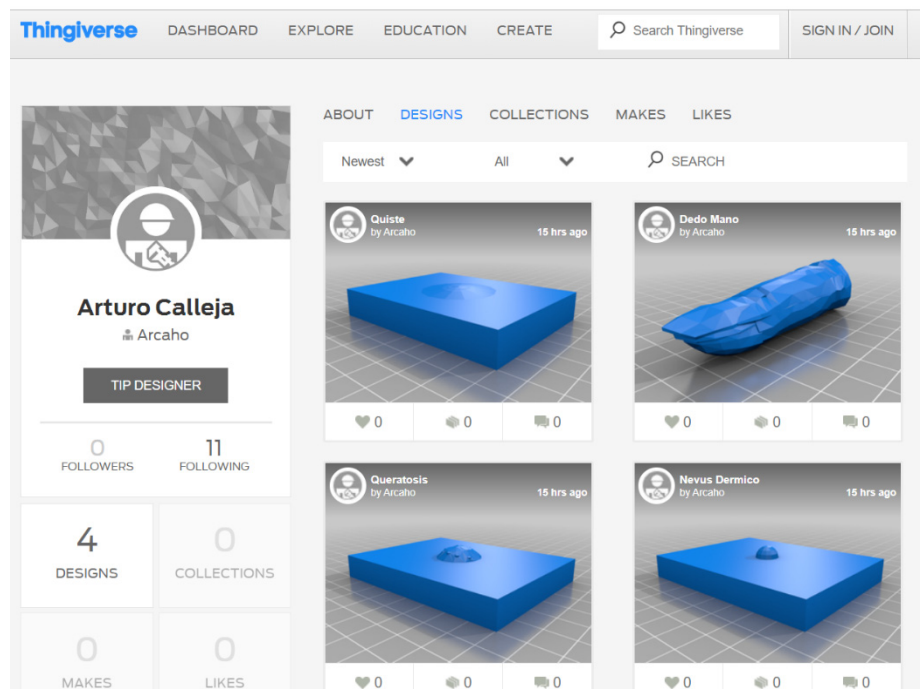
Thingiverse DASHBOARD EXPLORE EDUCATION CREATE Search Thingiverse SIGN IN / JOIN

Arturo Calleja
Arcaho

TIP DESIGNER

0
FOLLOWERS

11
FOLLOWING

4
DESIGNS

0
COLLECTIONS

0
MAKES

0
LIKES

ABOUT DESIGNS COLLECTIONS MAKES LIKES

Newest All SEARCH

Quiste
by Arcaho
15 hrs ago
0 0 0

Dedo Mano
by Arcaho
15 hrs ago
0 0 0

Queratosis
by Arcaho
15 hrs ago
0 0 0

Nevus Dermico
by Arcaho
15 hrs ago
0 0 0